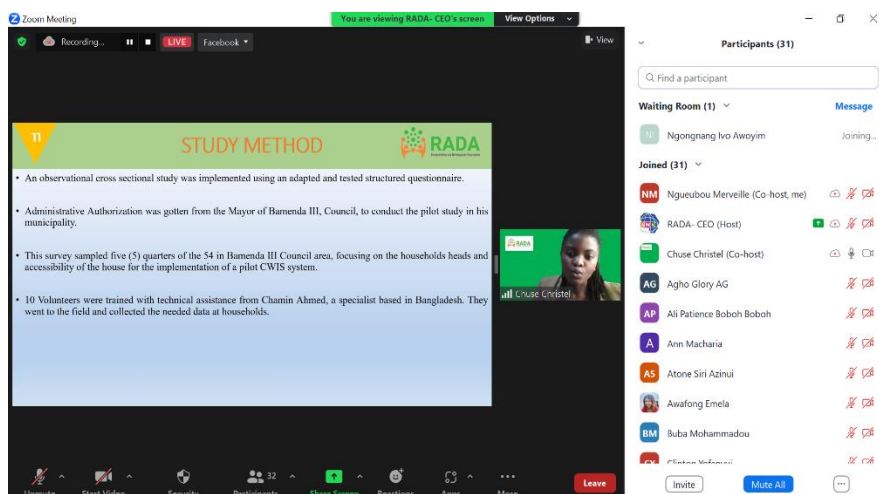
Zoom Meeting

You are viewing RADA- CEO's screen

View Options

Recording...

LIVE

Facebook

View

11

STUDY METHOD

RADA

• An observational cross sectional study was implemented using an adapted and tested structured questionnaire.

• Administrative Authorization was gotten from the Mayor of Bamenda III, Council, to conduct the pilot study in his municipality.

• This survey sampled five (5) quarters of the 54 in Bamenda III Council area, focusing on the households heads and accessibility of the house for the implementation of a pilot CWIS system.

• 10 Volunteers were trained with technical assistance from Chamin Ahmed, a specialist based in Bangladesh. They went to the field and collected the needed data at households.

RADA

Chuse Christel

Unmute

Start Video

Security

32

Participants

Share Screen

Reactions

Apps

More

Leave

Participants (31)

Find a participant

Waiting Room (1)

Message

NI

Ngongnang Ivo Awoyim

Joining...

Joined (31)

NM

Ngueubou Merveille (Co-host, me)

RADA- CEO (Host)

Chuse Christel (Co-host)

AG

Agho Glory AG

AP

Ali Patience Boboh Boboh

A

Ann Macharia

AS

Atone Siri Azinui

Awafong Emela

BM

Buba Mohammadou

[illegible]

Invite

Mute All

...